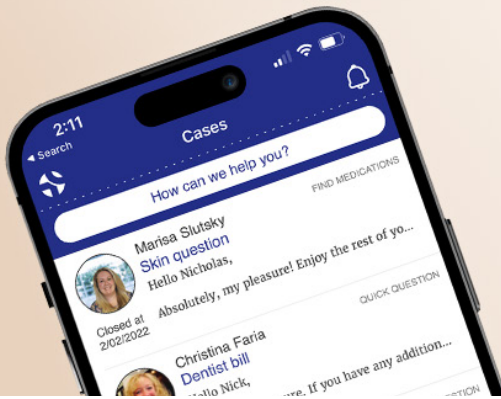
2:11
◂ Search
Cases
How can we help you?
FIND MEDICATIONS
Marisa Slutsky
Skin question
Hello Nicholas,
Absolutely, my pleasure! Enjoy the rest of yo...
QUICK QUESTION
Closed at 2/02/2022
Christina Faria
Dentist bill
Hello Nick,
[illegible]ure. If you have any addition...